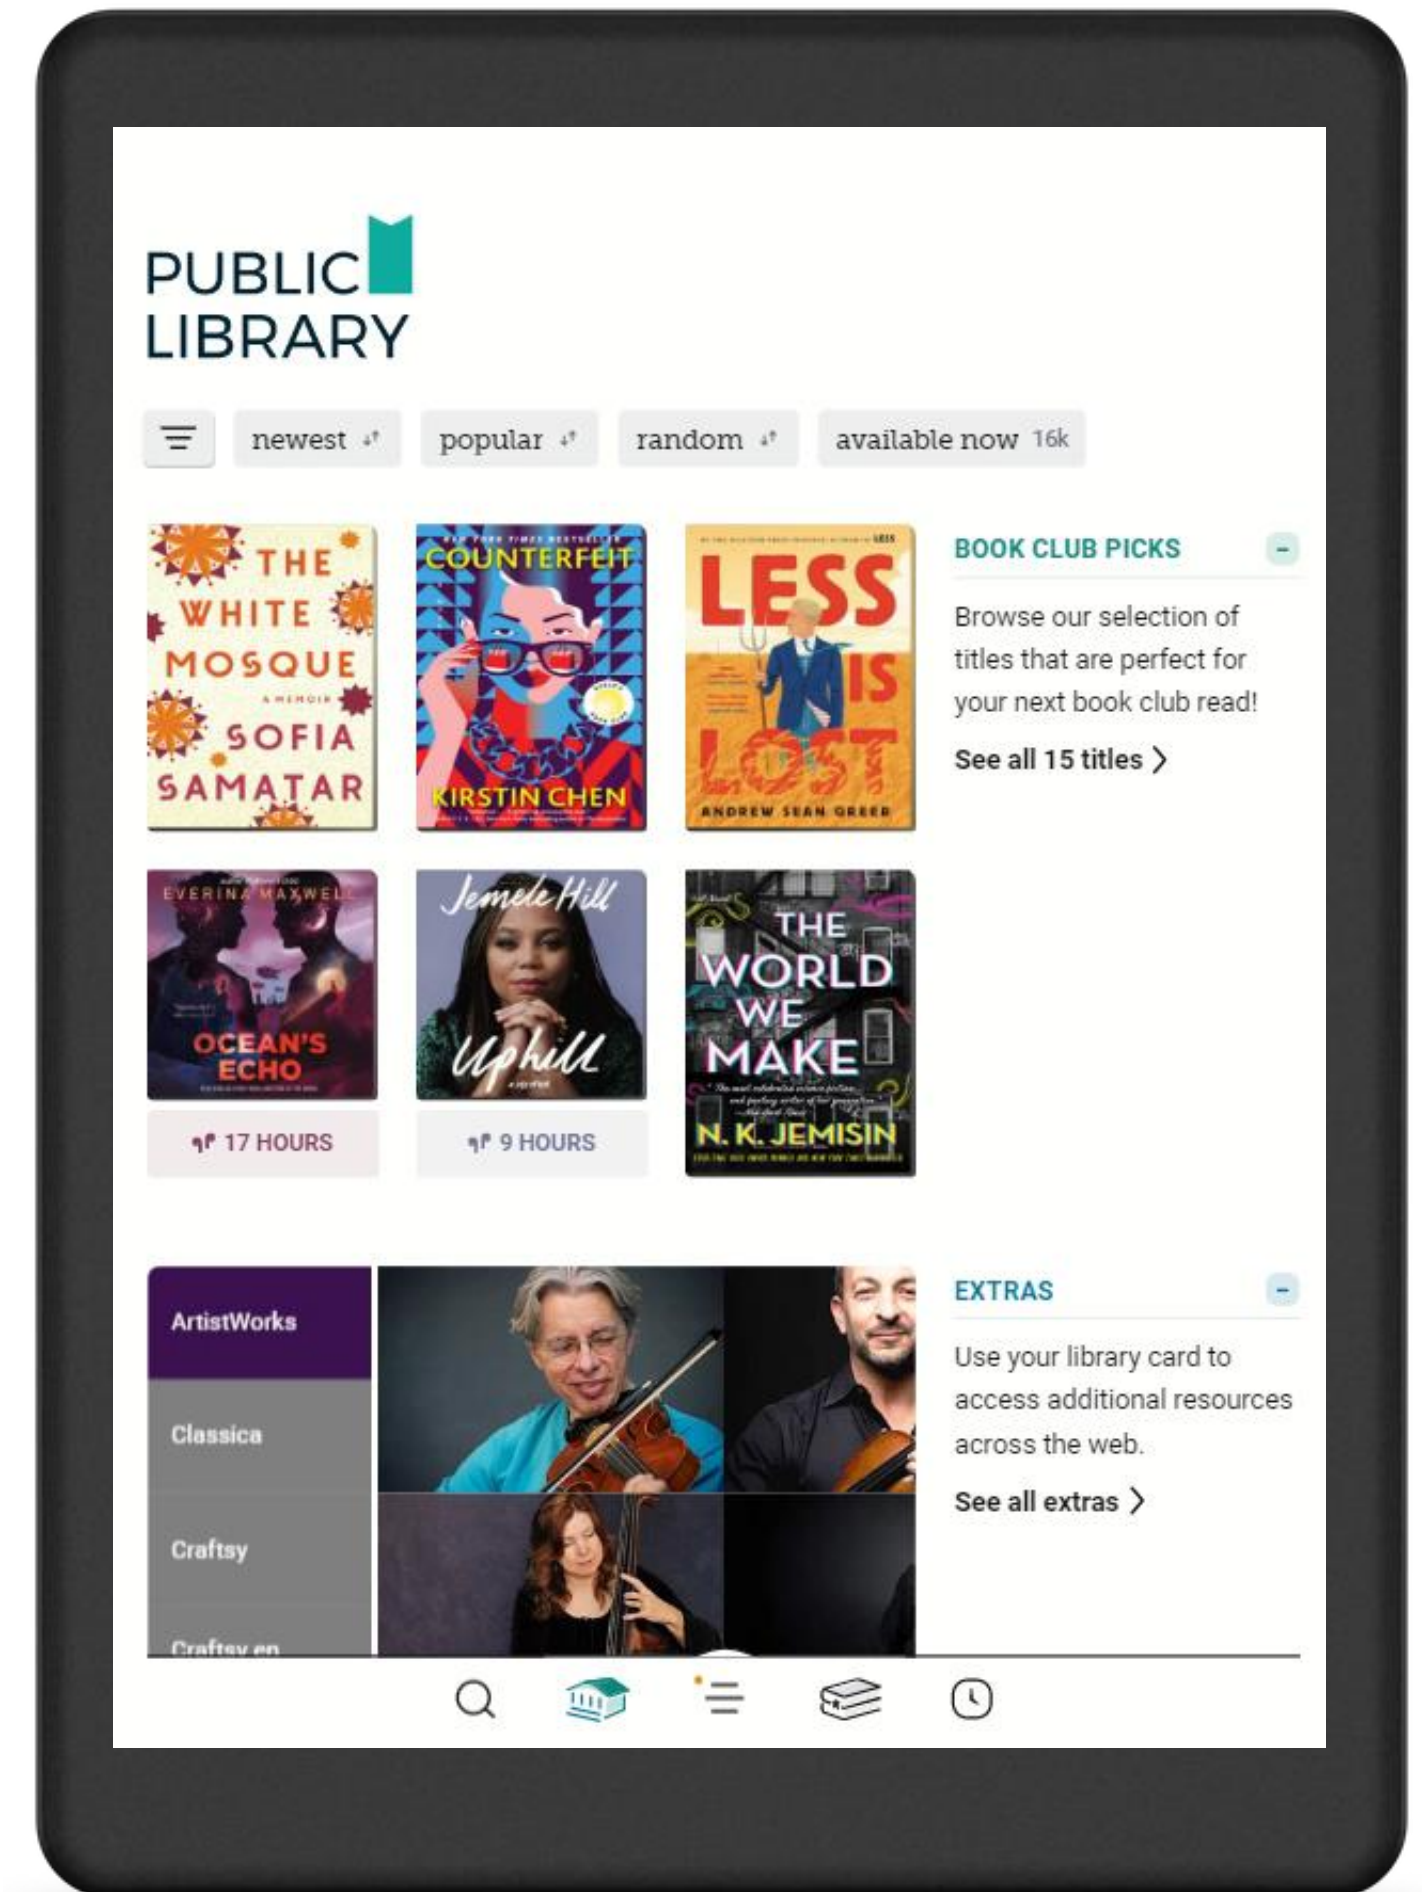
PUBLIC LIBRARY

newest popular random available now 16k

THE WHITE MOSQUE A MEMOIR SOFIA SAMATAR

NEW YORK TIMES BESTSELLER COUNTERFEIT KIRSTIN CHEN

LESS IS LOST ANDREW SEAN GREER

BOOK CLUB PICKS

Browse our selection of titles that are perfect for your next book club read!

See all 15 titles

EVERINA MAXWELL OCEAN'S ECHO

17 HOURS

Jemele Hill Uphill A MEMOIR

9 HOURS

THE WORLD WE MAKE N. K. JEMISIN

ArtistWorks

Classica

Craftsy

Craftsy en

EXTRAS

Use your library card to access additional resources across the web.

See all extras